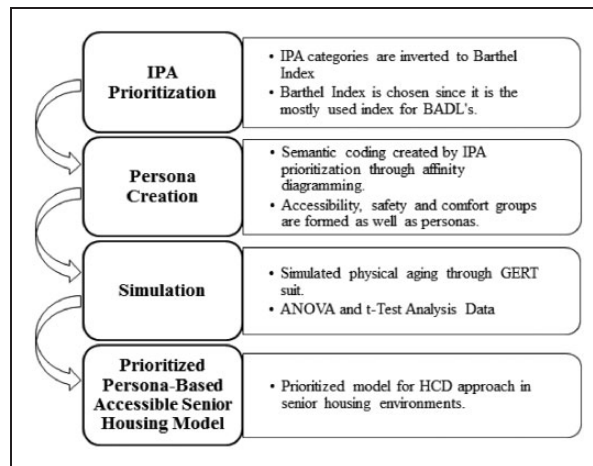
IPA Prioritization

• IPA categories are inverted to Barthel Index
• Barthel Index is chosen since it is the mostly used index for BADL's.

Persona Creation

• Semantic coding created by IPA prioritization through affinity diagramming.
• Accessibility, safety and comfort groups are formed as well as personas.

Simulation

• Simulated physical aging through GERT suit.
• ANOVA and t-Test Analysis Data

Prioritized Persona-Based Accessible Senior Housing Model

• Prioritized model for HCD approach in senior housing environments.